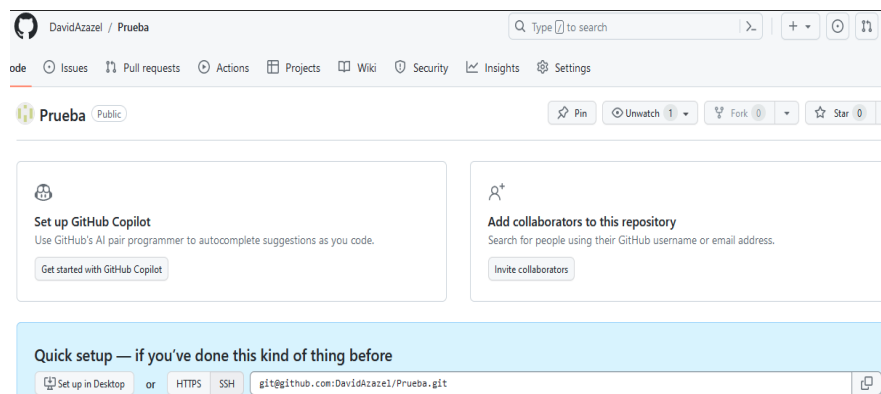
DavidAzazel / Prueba

Type / to search

ode Issues Pull requests Actions Projects Wiki Security Insights Settings

Prueba Public

Pin Unwatch 1 Fork 0 Star 0

Set up GitHub Copilot
Use GitHub's AI pair programmer to autocomplete suggestions as you code.
Get started with GitHub Copilot

Add collaborators to this repository
Search for people using their GitHub username or email address.
Invite collaborators

Quick setup — if you've done this kind of thing before
Set up in Desktop or HTTPS SSH git@github.com:DavidAzazel/Prueba.git